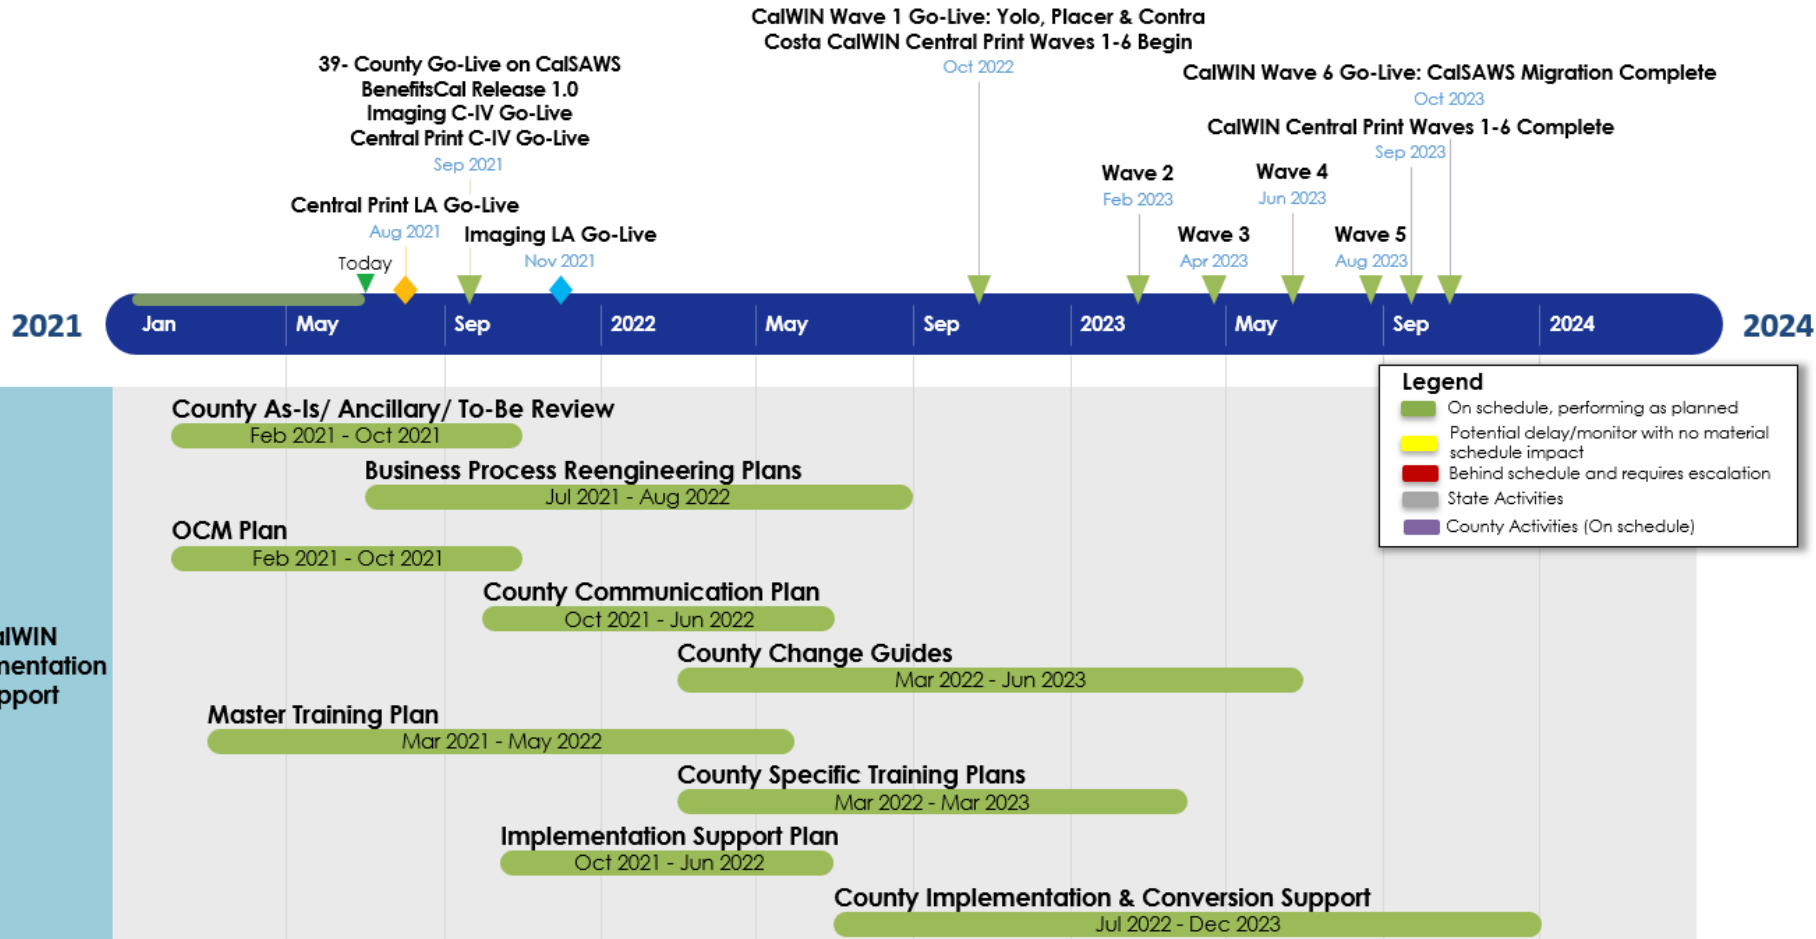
CalWIN Wave 1 Go-Live: Yolo, Placer & Contra Costa CalWIN Central Print Waves 1-6 Begin
Oct 2022

39- County Go-Live on CalSAWS
BenefitsCal Release 1.0
Imaging C-IV Go-Live
Central Print C-IV Go-Live
Sep 2021

CalWIN Wave 6 Go-Live: CalSAWS Migration Complete
Oct 2023

CalWIN Central Print Waves 1-6 Complete
Sep 2023

Central Print LA Go-Live
Aug 2021

Imaging LA Go-Live
Nov 2021

Today

Wave 2
Feb 2023

Wave 4
Jun 2023

Wave 3
Apr 2023

Wave 5
Aug 2023

2021 Jan May Sep 2022 May Sep 2023 May Sep 2024 2024

Legend
On schedule, performing as planned
Potential delay/monitor with no material schedule impact
Behind schedule and requires escalation
State Activities
County Activities (On schedule)

County As-Is/ Ancillary/ To-Be Review
Feb 2021 - Oct 2021

Business Process Reengineering Plans
Jul 2021 - Aug 2022

OCM Plan
Feb 2021 - Oct 2021

County Communication Plan
Oct 2021 - Jun 2022

alWIN
nentation
pport

County Change Guides
Mar 2022 - Jun 2023

Master Training Plan
Mar 2021 - May 2022

County Specific Training Plans
Mar 2022 - Mar 2023

Implementation Support Plan
Oct 2021 - Jun 2022

County Implementation & Conversion Support
Jul 2022 - Dec 2023